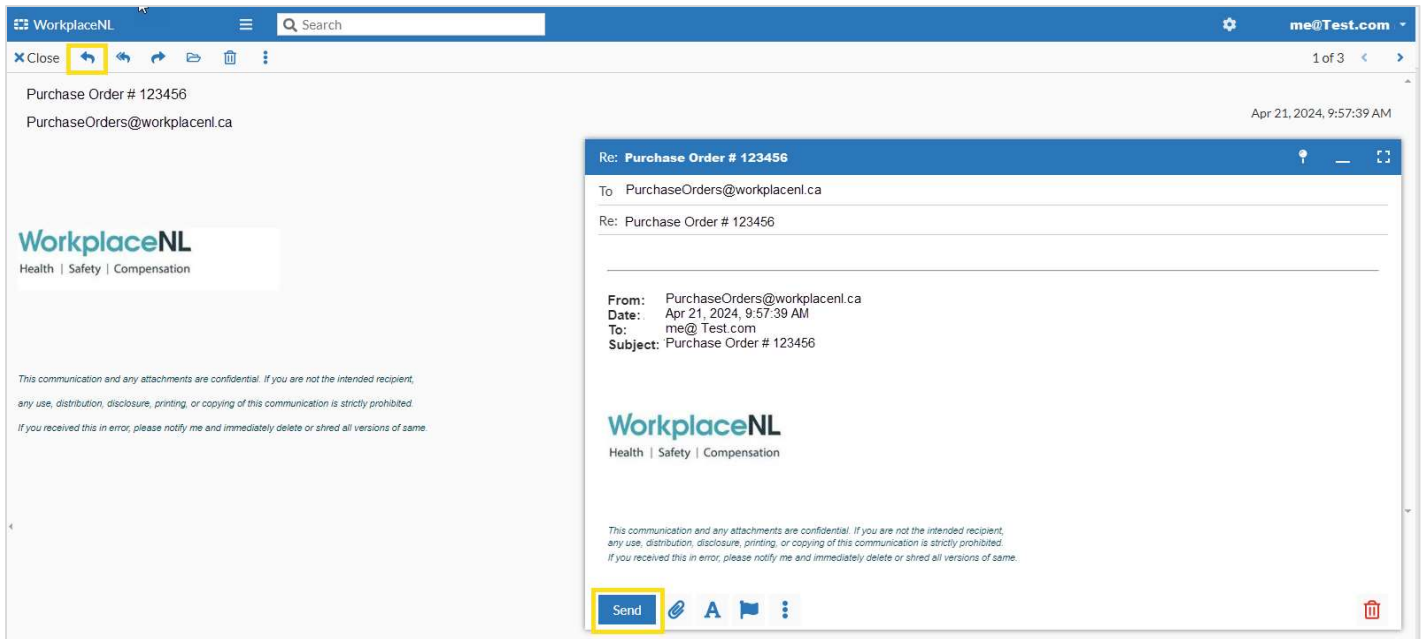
WorkplaceNL

Search

me@Test.com

Close

1 of 3

Purchase Order # 123456

PurchaseOrders@workplacenl.ca

Apr 21, 2024, 9:57:39 AM

WorkplaceNL
Health | Safety | Compensation

This communication and any attachments are confidential. If you are not the intended recipient, any use, distribution, disclosure, printing, or copying of this communication is strictly prohibited. If you received this in error, please notify me and immediately delete or shred all versions of same.

Re: Purchase Order # 123456

To PurchaseOrders@workplacenl.ca

Re: Purchase Order # 123456

From: PurchaseOrders@workplacenl.ca
Date: Apr 21, 2024, 9:57:39 AM
To: me@ Test.com
Subject: Purchase Order # 123456

WorkplaceNL
Health | Safety | Compensation

This communication and any attachments are confidential. If you are not the intended recipient, any use, distribution, disclosure, printing, or copying of this communication is strictly prohibited. If you received this in error, please notify me and immediately delete or shred all versions of same.

Send

A